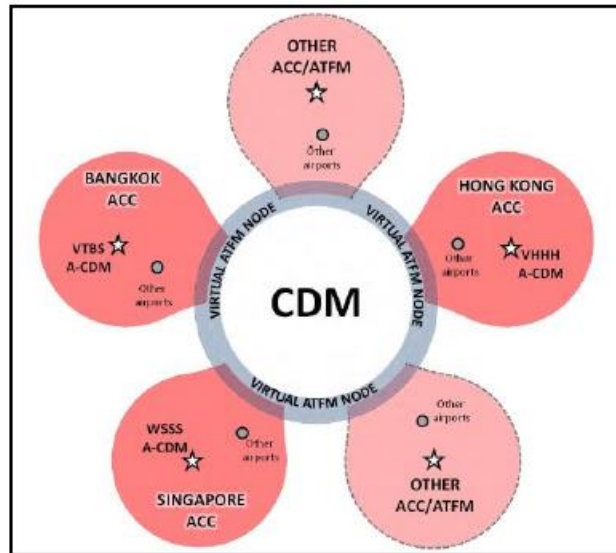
OTHER ACC/ATFM

Other airports

BANGKOK ACC

VTBS A-CDM

Other airports

HONG KONG ACC

Other airports

VHHH A-CDM

VIRTUAL ATFM NODE

VIRTUAL ATFM NODE

CDM

VIRTUAL ATFM NODE

WSSS A-CDM

Other airports

SINGAPORE ACC

Other airports

OTHER ACC/ATFM